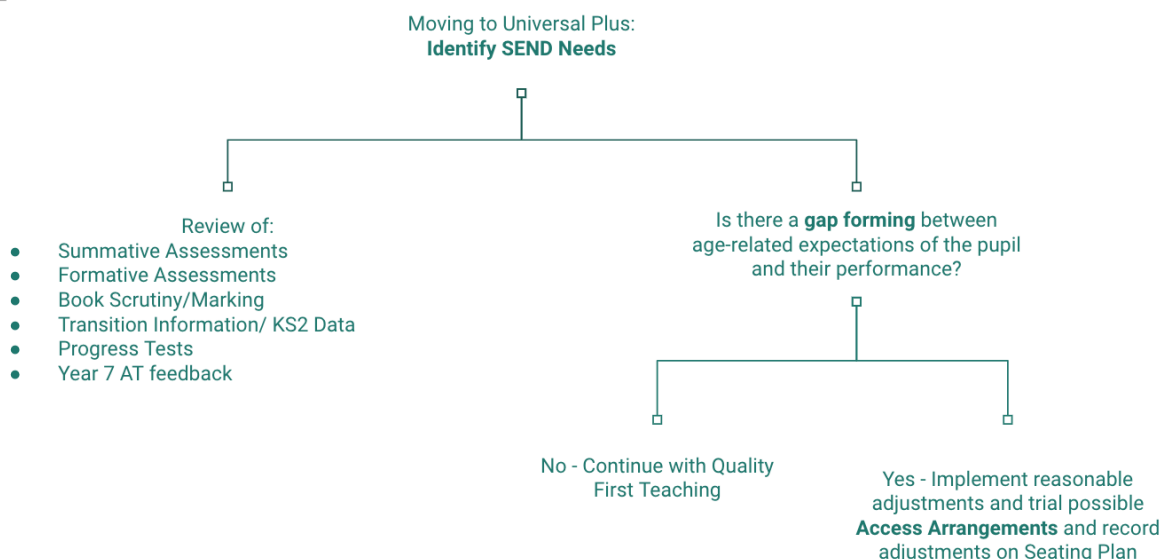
Moving to Universal Plus:
**Identify SEND Needs**

Review of:
- Summative Assessments
- Formative Assessments
- Book Scrutiny/Marking
- Transition Information/ KS2 Data
- Progress Tests
- Year 7 AT feedback

Is there a **gap forming** between age-related expectations of the pupil and their performance?

No - Continue with Quality First Teaching

Yes - Implement reasonable adjustments and trial possible **Access Arrangements** and record adjustments on Seating Plan